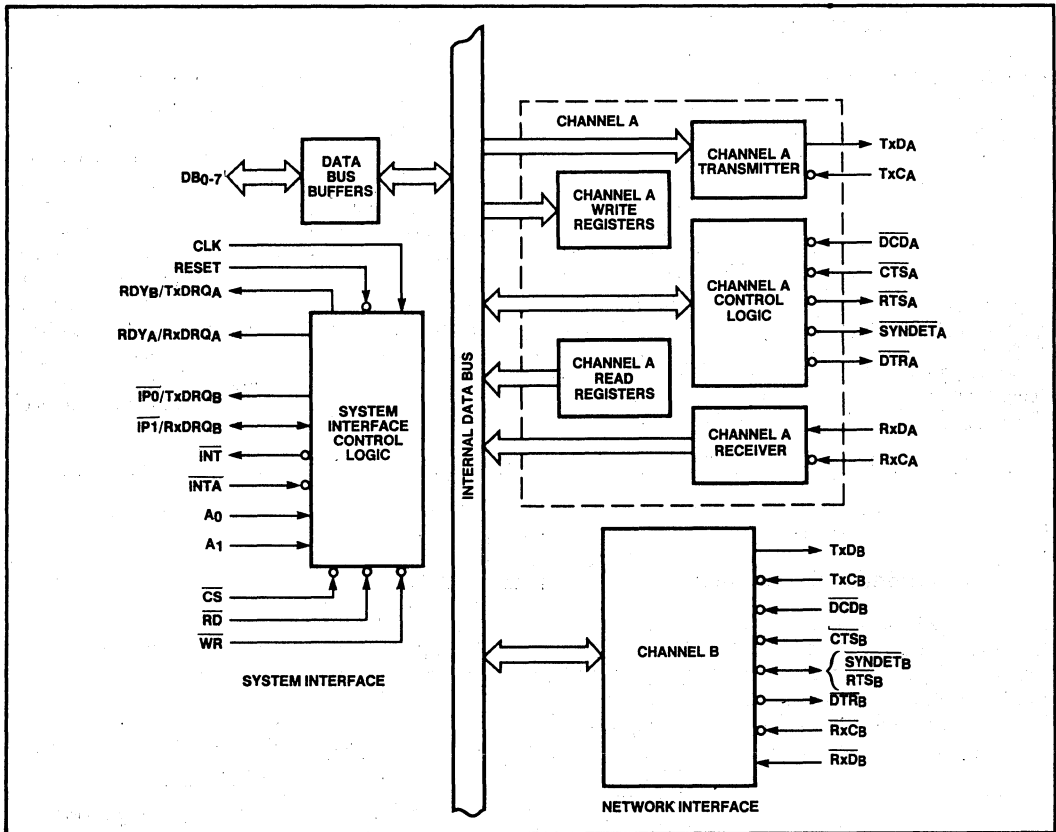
DATA BUS BUFFERS

$DB_{0-7}$

CLK

RESET

$RDY_B/TxDRQ_A$

$RDY_A/RxDRQ_A$

$\overline{IP0}/TxDRQ_B$

$\overline{IP1}/RxDRQ_B$

$\overline{INT}$

$\overline{INTA}$

$A_0$

$A_1$

SYSTEM INTERFACE CONTROL LOGIC

$\overline{CS}$

$\overline{RD}$

$\overline{WR}$

SYSTEM INTERFACE

INTERNAL DATA BUS

CHANNEL A

CHANNEL A TRANSMITTER

CHANNEL A WRITE REGISTERS

CHANNEL A CONTROL LOGIC

CHANNEL A READ REGISTERS

CHANNEL A RECEIVER

$TxD_A$

$TxC_A$

$\overline{DCD}_A$

$\overline{CTS}_A$

$\overline{RTS}_A$

$\overline{SYNDET}_A$

$\overline{DTR}_A$

$RxD_A$

$RxC_A$

CHANNEL B

$TxD_B$

$TxC_B$

$\overline{DCD}_B$

$\overline{CTS}_B$

$\overline{SYNDET}_B$

$\overline{RTS}_B$

$\overline{DTR}_B$

$\overline{RxC}_B$

$\overline{RxD}_B$

NETWORK INTERFACE